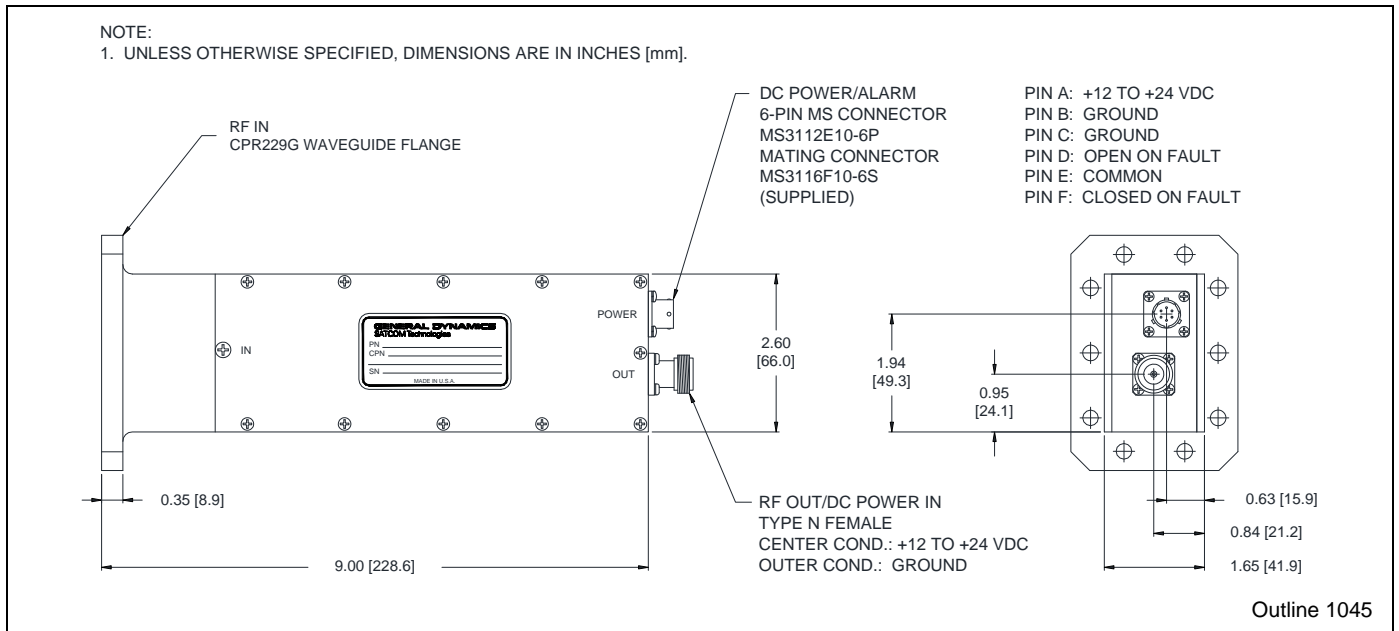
NOTE:
1. UNLESS OTHERWISE SPECIFIED, DIMENSIONS ARE IN INCHES [mm].

RF IN
CPR229G WAVEGUIDE FLANGE

DC POWER/ALARM
6-PIN MS CONNECTOR
MS3112E10-6P
MATING CONNECTOR
MS3116F10-6S
(SUPPLIED)

PIN A: +12 TO +24 VDC
PIN B: GROUND
PIN C: GROUND
PIN D: OPEN ON FAULT
PIN E: COMMON
PIN F: CLOSED ON FAULT

GENERAL DYNAMICS
SATCOM Technologies
PN
CPN
SN
MADE IN U.S.A.

IN

POWER

OUT

2.60
[66.0]

1.94
[49.3]

0.95
[24.1]

0.35 [8.9]

9.00 [228.6]

RF OUT/DC POWER IN
TYPE N FEMALE
CENTER COND.: +12 TO +24 VDC
OUTER COND.: GROUND

0.63 [15.9]

0.84 [21.2]

1.65 [41.9]

Outline 1045